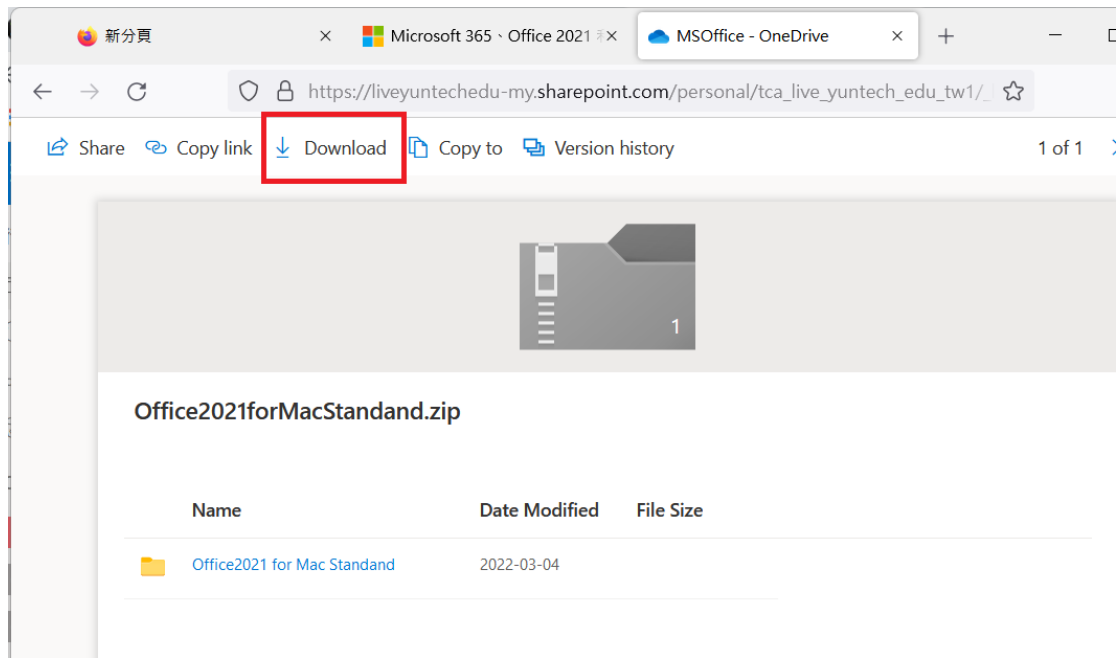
新分頁 ×
Microsoft 365、Office 2021 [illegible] ×
MSOffice - OneDrive ×
+

https://liveyuntechedu-my.sharepoint.com/personal/tca_live_yuntech_edu_tw1/_

Share
Copy link
Download
Copy to
Version history
1 of 1

1

Office2021forMacStandand.zip

| Name | Date Modified | File Size |
|---|---|---|
| Office2021 for Mac Standand | 2022-03-04 | |